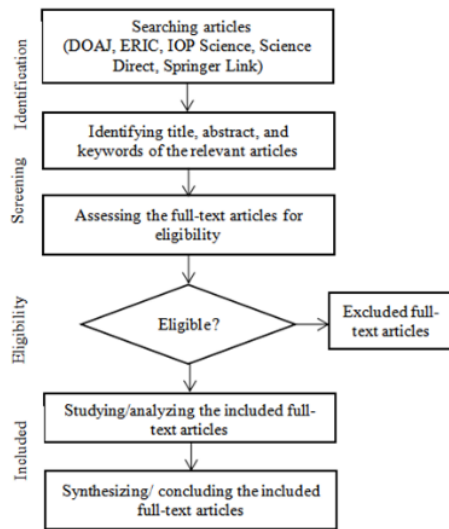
Identification

Searching articles (DOAJ, ERIC, IOP Science, Science Direct, Springer Link)

Screening

Identifying title, abstract, and keywords of the relevant articles

Assessing the full-text articles for eligibility

Eligibility

Eligible?

Excluded full-text articles

Included

Studying/analyzing the included full-text articles

Synthesizing/ concluding the included full-text articles